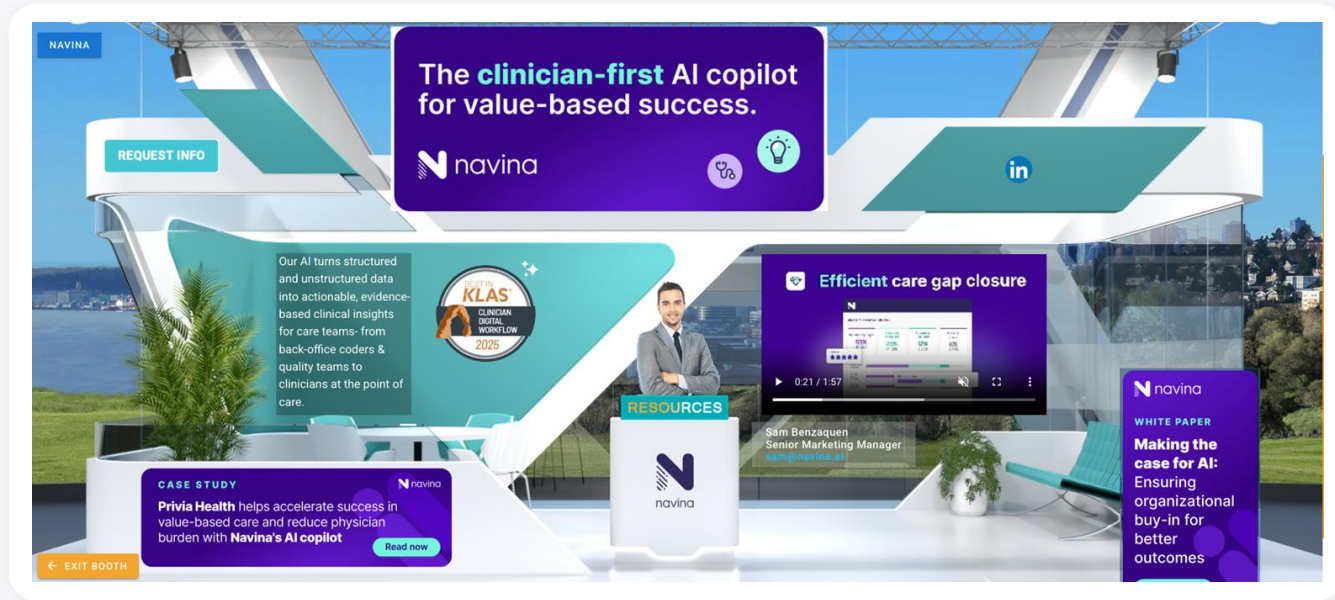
NAVINA

The clinician-first AI copilot for value-based success.

navina

REQUEST INFO

in

Our AI turns structured and unstructured data into actionable, evidence-based clinical insights for care teams- from back-office coders & quality teams to clinicians at the point of care.

BEST IN KLAS CLINICIAN DIGITAL WORKFLOW 2025

Efficient care gap closure

0:21 / 1:57

RESOURCES

navina

Sam Benzaquen
Senior Marketing Manager
sam@navina.ai

navina

WHITE PAPER

Making the case for AI: Ensuring organizational buy-in for better outcomes

CASE STUDY

navina

Privia Health helps accelerate success in value-based care and reduce physician burden with Navina's AI copilot

Read now

EXIT BOOTH